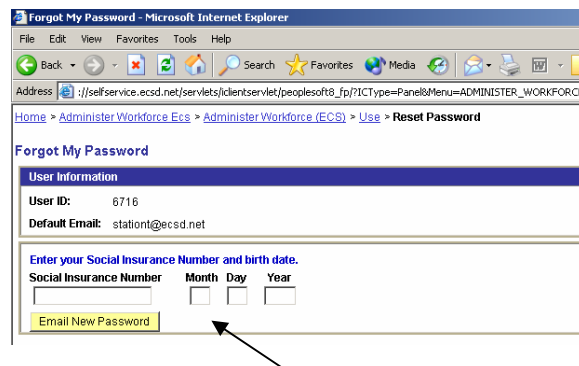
Forgot My Password - Microsoft Internet Explorer

File Edit View Favorites Tools Help

Back Search Favorites Media

Address ://selfservice.ecsd.net/servlets/iclientservlet/peoplesoft8_fp/?ICType=Panel&Menu=ADMINISTER_WORKFORC

Home > Administer Workforce Ecs > Administer Workforce (ECS) > Use > Reset Password

Forgot My Password

User Information

User ID: 6716

Default Email: stationt@ecsd.net

Enter your Social Insurance Number and birth date.

Social Insurance Number Month Day Year

Email New Password